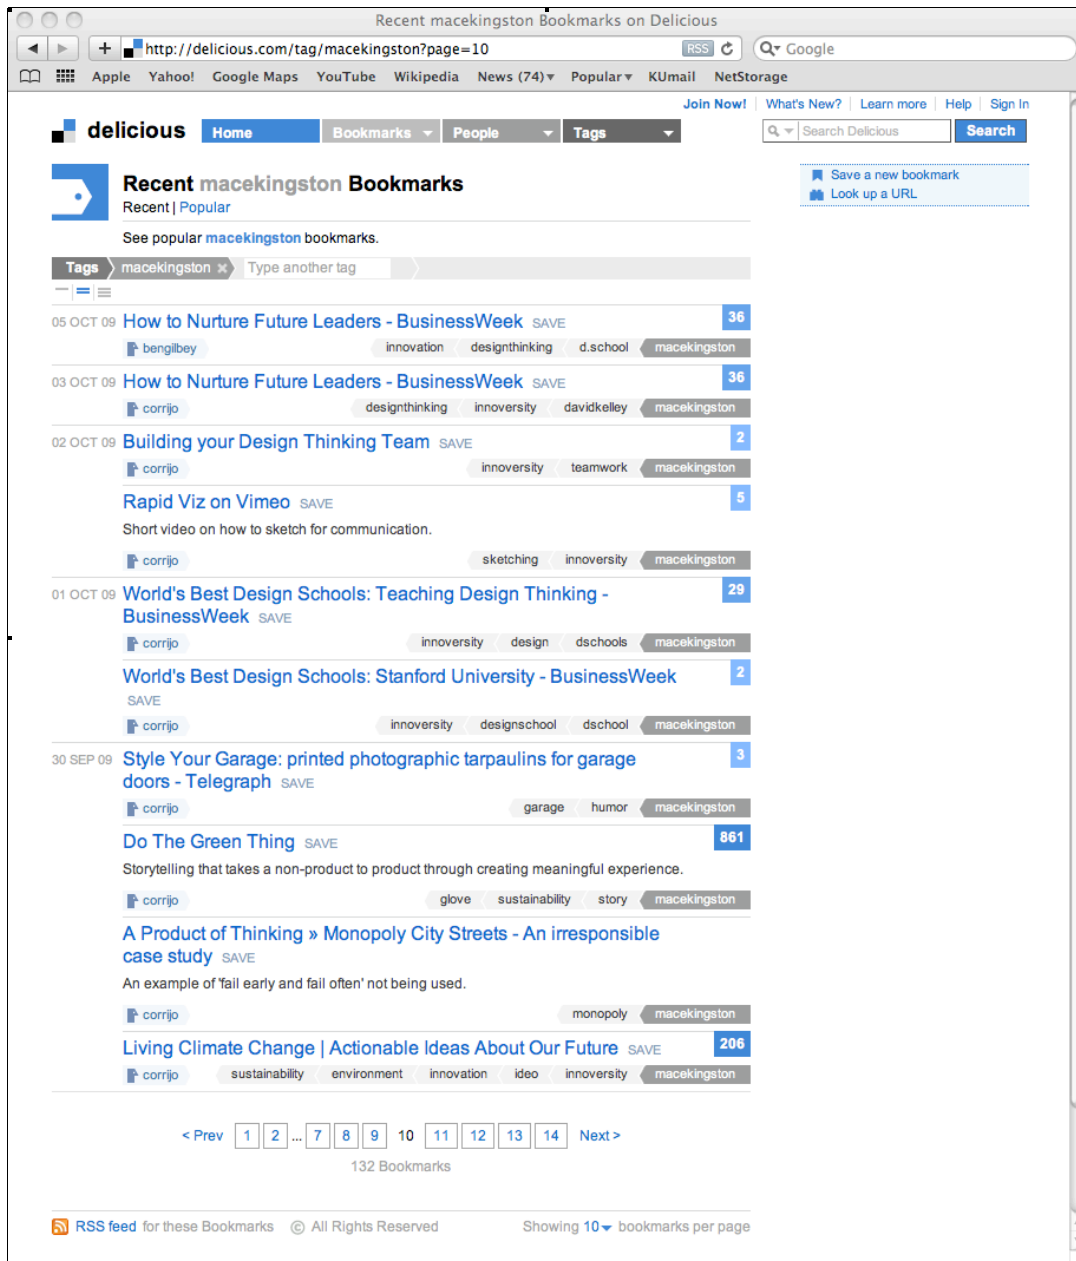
Recent macekingston Bookmarks on Delicious

http://delicious.com/tag/macekingston?page=10 RSS

Google

Apple Yahoo! Google Maps YouTube Wikipedia News (74) Popular KUmail NetStorage

Join Now! What's New? Learn more Help Sign In

delicious Home Bookmarks People Tags

Search Delicious Search

Save a new bookmark
Look up a URL

Recent macekingston Bookmarks
Recent | Popular

See popular macekingston bookmarks.

Tags macekingston Type another tag

05 OCT 09 How to Nurture Future Leaders - BusinessWeek SAVE 36
bengilbey innovation designthinking d.school macekingston

03 OCT 09 How to Nurture Future Leaders - BusinessWeek SAVE 36
corrijo designthinking innoversity davidkelley macekingston

02 OCT 09 Building your Design Thinking Team SAVE 2
corrijo innoversity teamwork macekingston

Rapid Viz on Vimeo SAVE 5
Short video on how to sketch for communication.
corrijo sketching innoversity macekingston

01 OCT 09 World's Best Design Schools: Teaching Design Thinking - BusinessWeek SAVE 29
corrijo innoversity design dschools macekingston

World's Best Design Schools: Stanford University - BusinessWeek SAVE 2
corrijo innoversity designschool dschool macekingston

30 SEP 09 Style Your Garage: printed photographic tarpaulins for garage doors - Telegraph SAVE 3
corrijo garage humor macekingston

Do The Green Thing SAVE 861
Storytelling that takes a non-product to product through creating meaningful experience.
corrijo glove sustainability story macekingston

A Product of Thinking » Monopoly City Streets - An irresponsible case study SAVE
An example of 'fail early and fail often' not being used.
corrijo monopoly macekingston

Living Climate Change | Actionable Ideas About Our Future SAVE 206
corrijo sustainability environment innovation ideo innoversity macekingston

< Prev 1 2 ... 7 8 9 10 11 12 13 14 Next >
132 Bookmarks

RSS feed for these Bookmarks © All Rights Reserved Showing 10 bookmarks per page